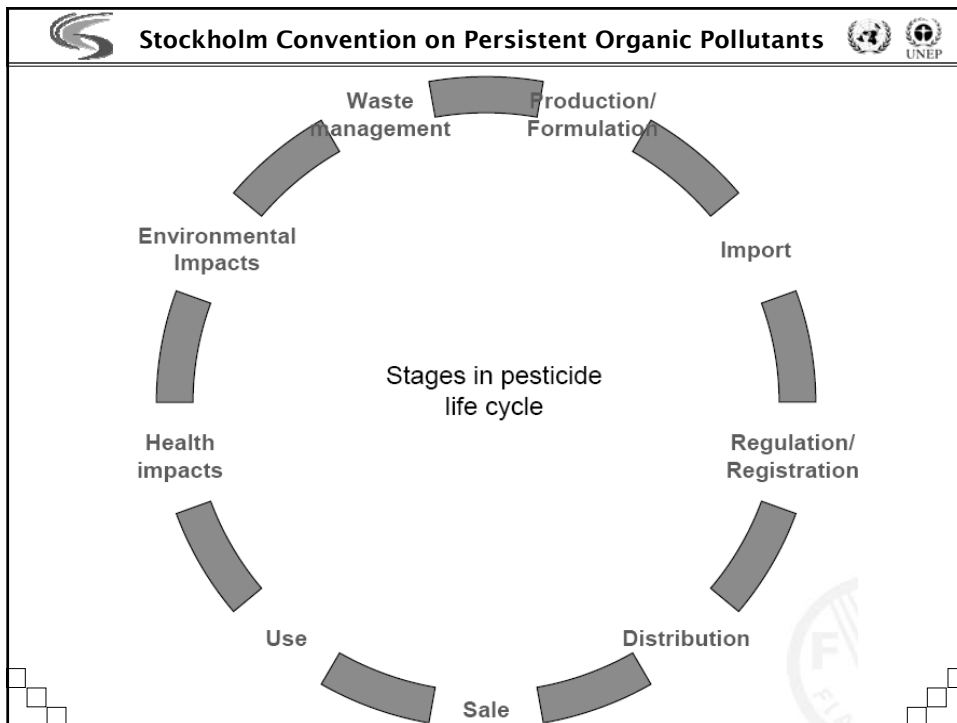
Stockholm Convention on Persistent Organic Pollutants

UNEP

Waste management

Production/ Formulation

Import

Regulation/ Registration

Distribution

Sale

Use

Health impacts

Environmental Impacts

Stages in pesticide life cycle